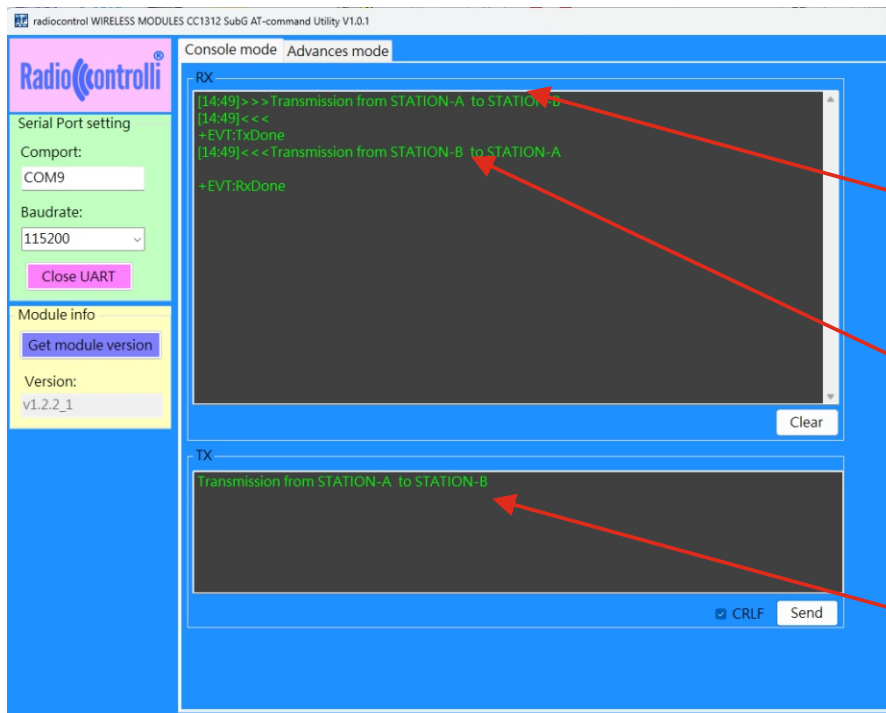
radiocontrol WIRELESS MODULES CC1312 SubG AT-command Utility V1.0.1

Radiocontrolli®

Serial Port setting

Comport:

COM9

Baudrate:

115200

Close UART

Module info

Get module version

Version:

v1.2.2_1

Console mode

Advances mode

RX

[14:49]>>>Transmission from STATION-A to STATION-B
[14:49]<<<
+EVT:TxDone
[14:49]<<<Transmission from STATION-B to STATION-A

+EVT:RxDone

Clear

TX

Transmission from STATION-A to STATION-B

CRLF

Send